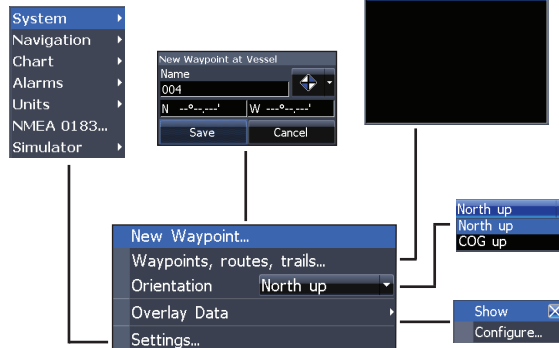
System
Navigation
Chart
Alarms
Units
NMEA 0183...
Simulator

New Waypoint at Vessel
Name
004
N --°--.---'
W ---°--.---'
Save
Cancel

North up
North up
COG up

New Waypoint...
Waypoints, routes, trails...
Orientation North up
Overlay Data
Settings...

Show
Configure...